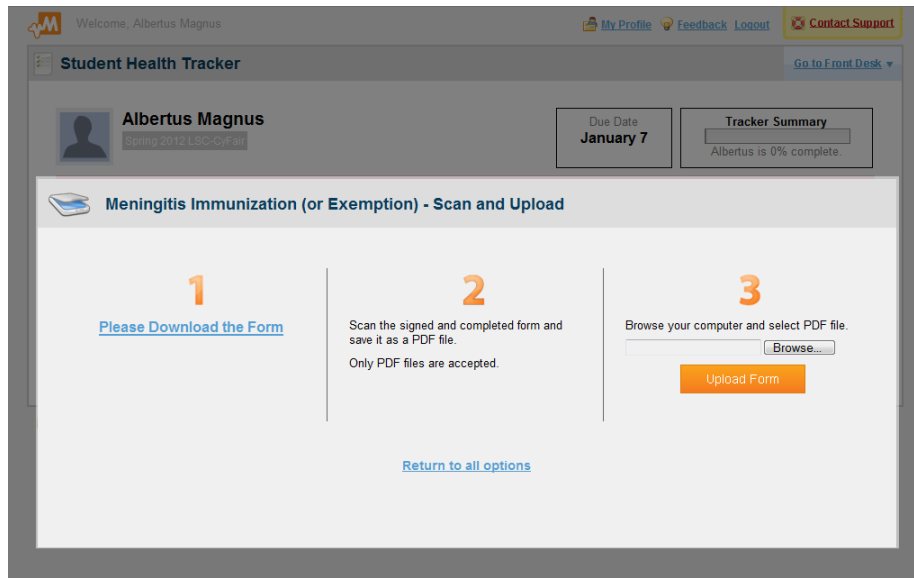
Welcome, Albertus Magnus

My Profile Feedback Logout

Contact Support

Student Health Tracker

Go to Front Desk

Albertus Magnus

Spring 2012 LSC-CyFair

Due Date
January 7

Tracker Summary
Albertus is 0% complete.

Meningitis Immunization (or Exemption) - Scan and Upload

1

Please Download the Form

2

Scan the signed and completed form and save it as a PDF file.

Only PDF files are accepted.

3

Browse your computer and select PDF file.

Browse...

Upload Form

Return to all options